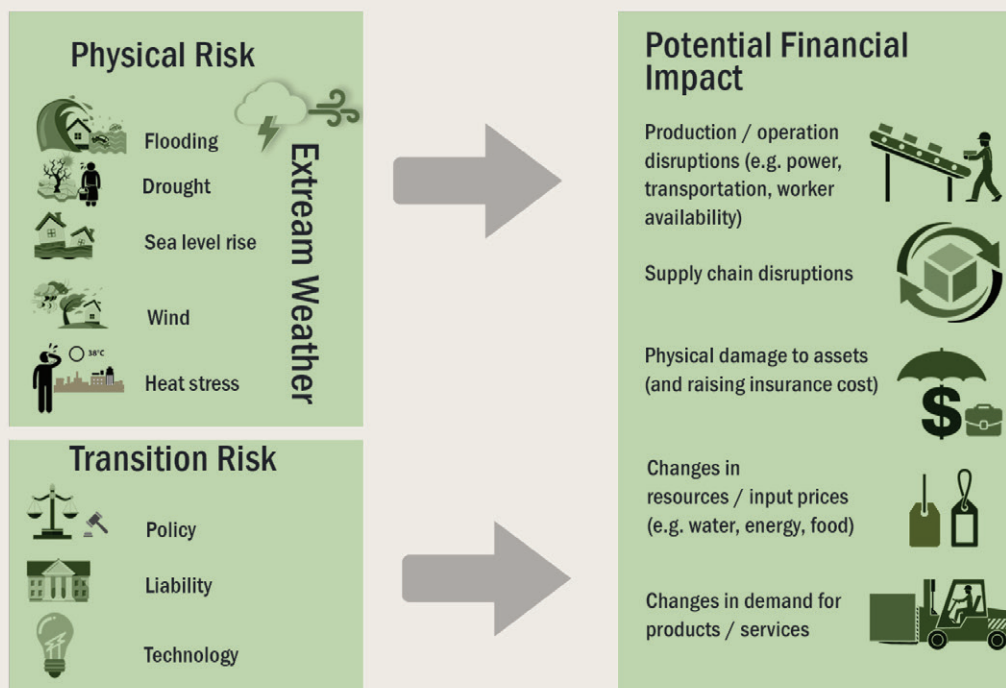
Physical Risk

Flooding

Drought

Sea level rise

Wind

38°C

Heat stress

Extream Weather

Transition Risk

Policy

Liability

Technology

Potential Financial Impact

Production / operation disruptions (e.g. power, transportation, worker availability)

Supply chain disruptions

Physical damage to assets (and raising insurance cost)

$

Changes in resources / input prices (e.g. water, energy, food)

Changes in demand for products / services